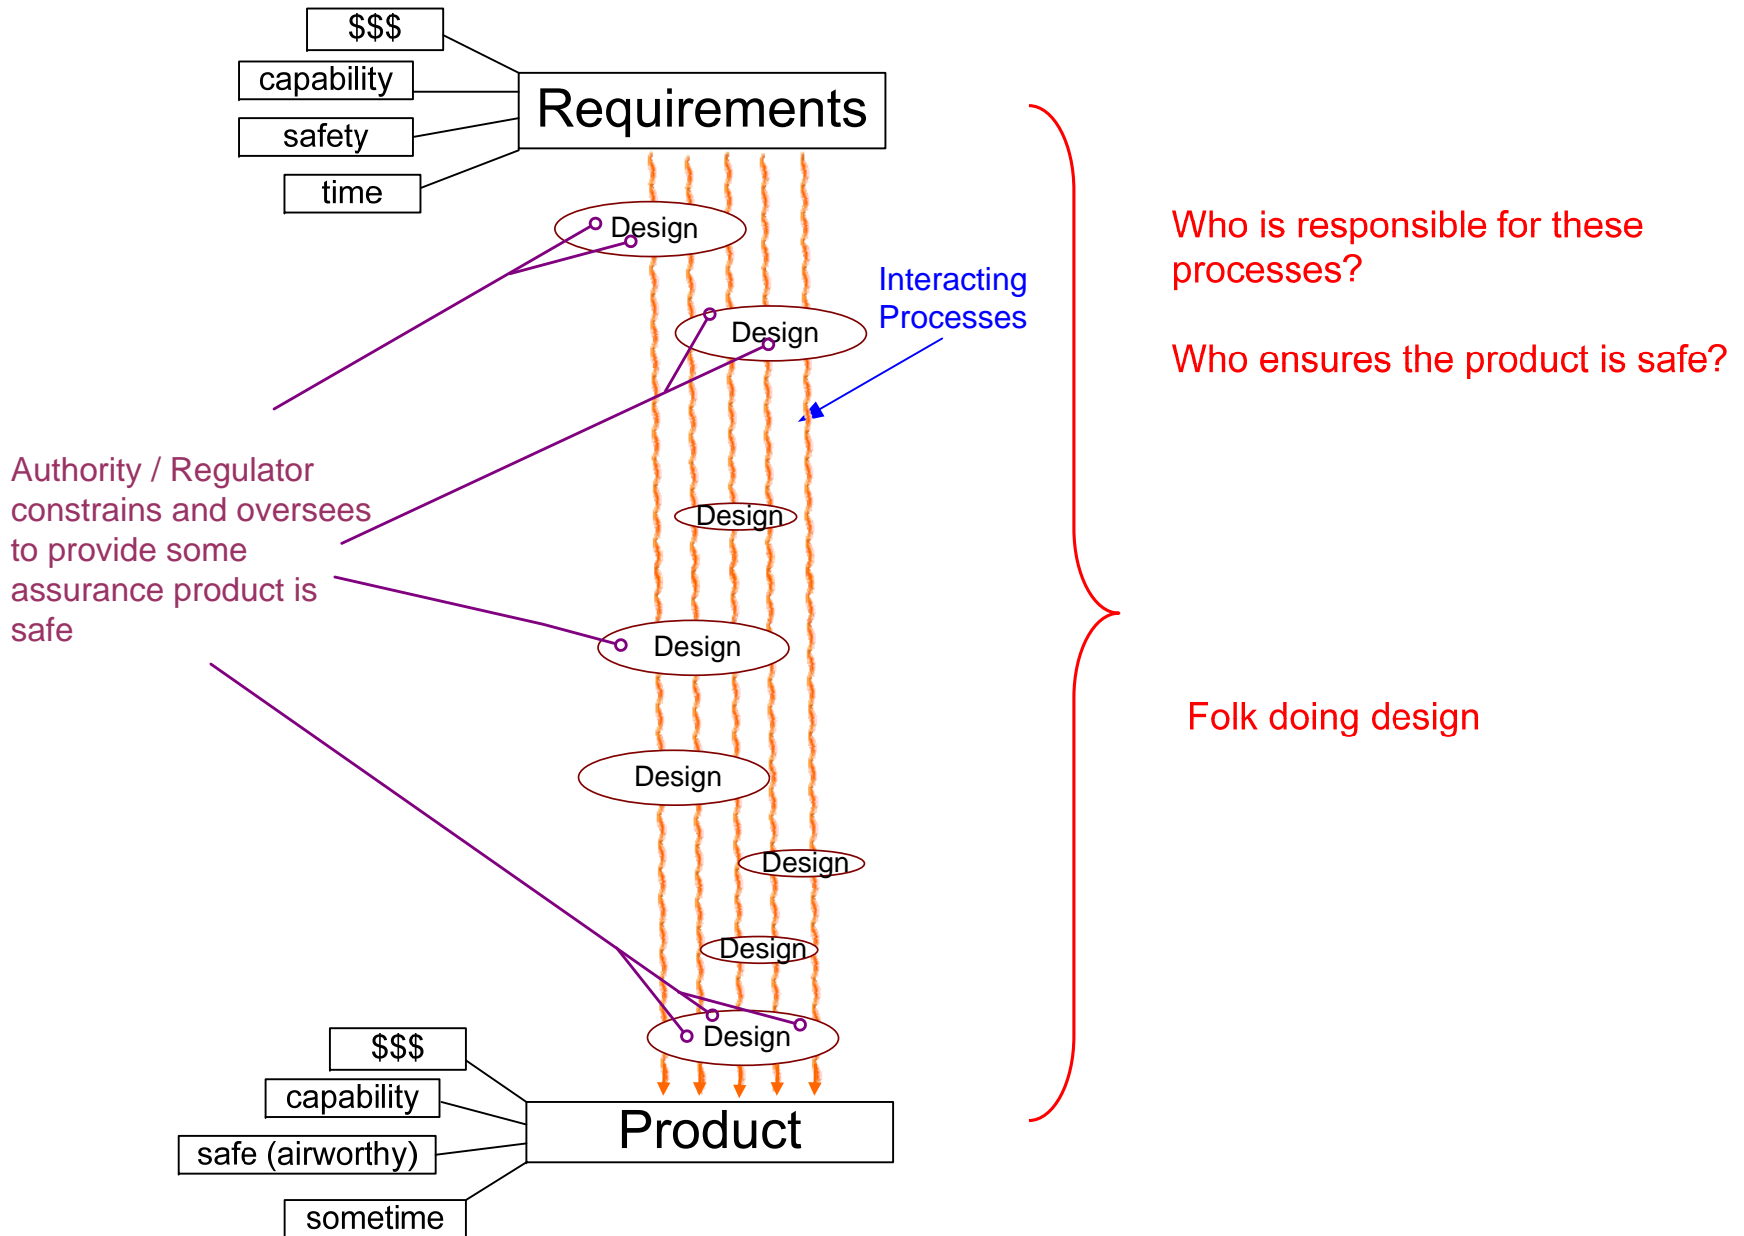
$$$
capability
safety
time

Requirements

Design

Design

Interacting Processes

Design

Authority / Regulator constrains and oversees to provide some assurance product is safe

Design

Design

Design

Design

Design

Who is responsible for these processes?

Who ensures the product is safe?

Folk doing design

$$$
capability
safe (airworthy)
sometime

Product